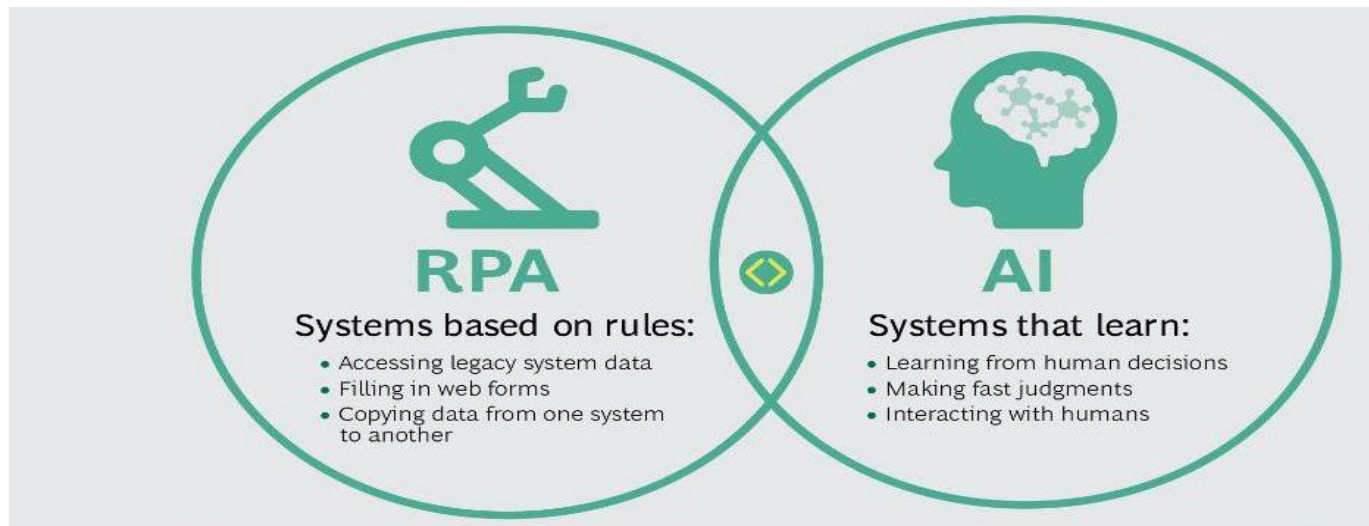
RPA

Systems based on rules:

- Accessing legacy system data
- Filling in web forms
- Copying data from one system to another

<>

AI

Systems that learn:

- Learning from human decisions
- Making fast judgments
- Interacting with humans